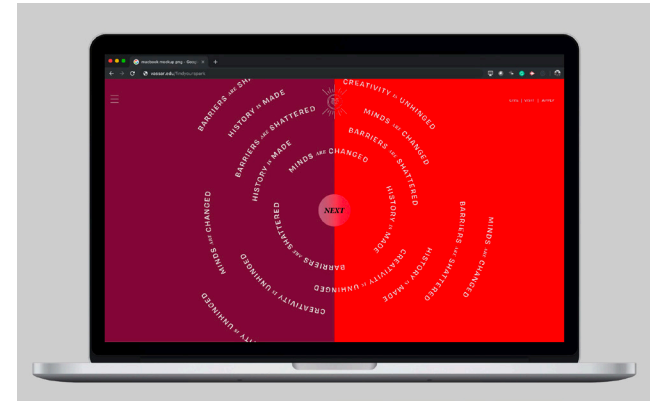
macbook-mockup.png - Stacy

vassar.edu/findyourspark

APPLY | VISIT | INFORM

BARRIERS ARE SHATTERED

HISTORY IS MADE

CREATIVITY IS UNHINGED

MINDS ARE CHANGED

BARRIERS ARE SHATTERED

HISTORY IS MADE

MINDS ARE CHANGED

BARRIERS ARE SHATTERED

MINDS ARE CHANGED

HISTORY IS MADE

BARRIERS ARE SHATTERED

CREATIVITY IS UNHINGED

HISTORY IS MADE

BARRIERS ARE SHATTERED

MINDS ARE CHANGED

MINDS ARE CHANGED

CREATIVITY IS UNHINGED

NEXT